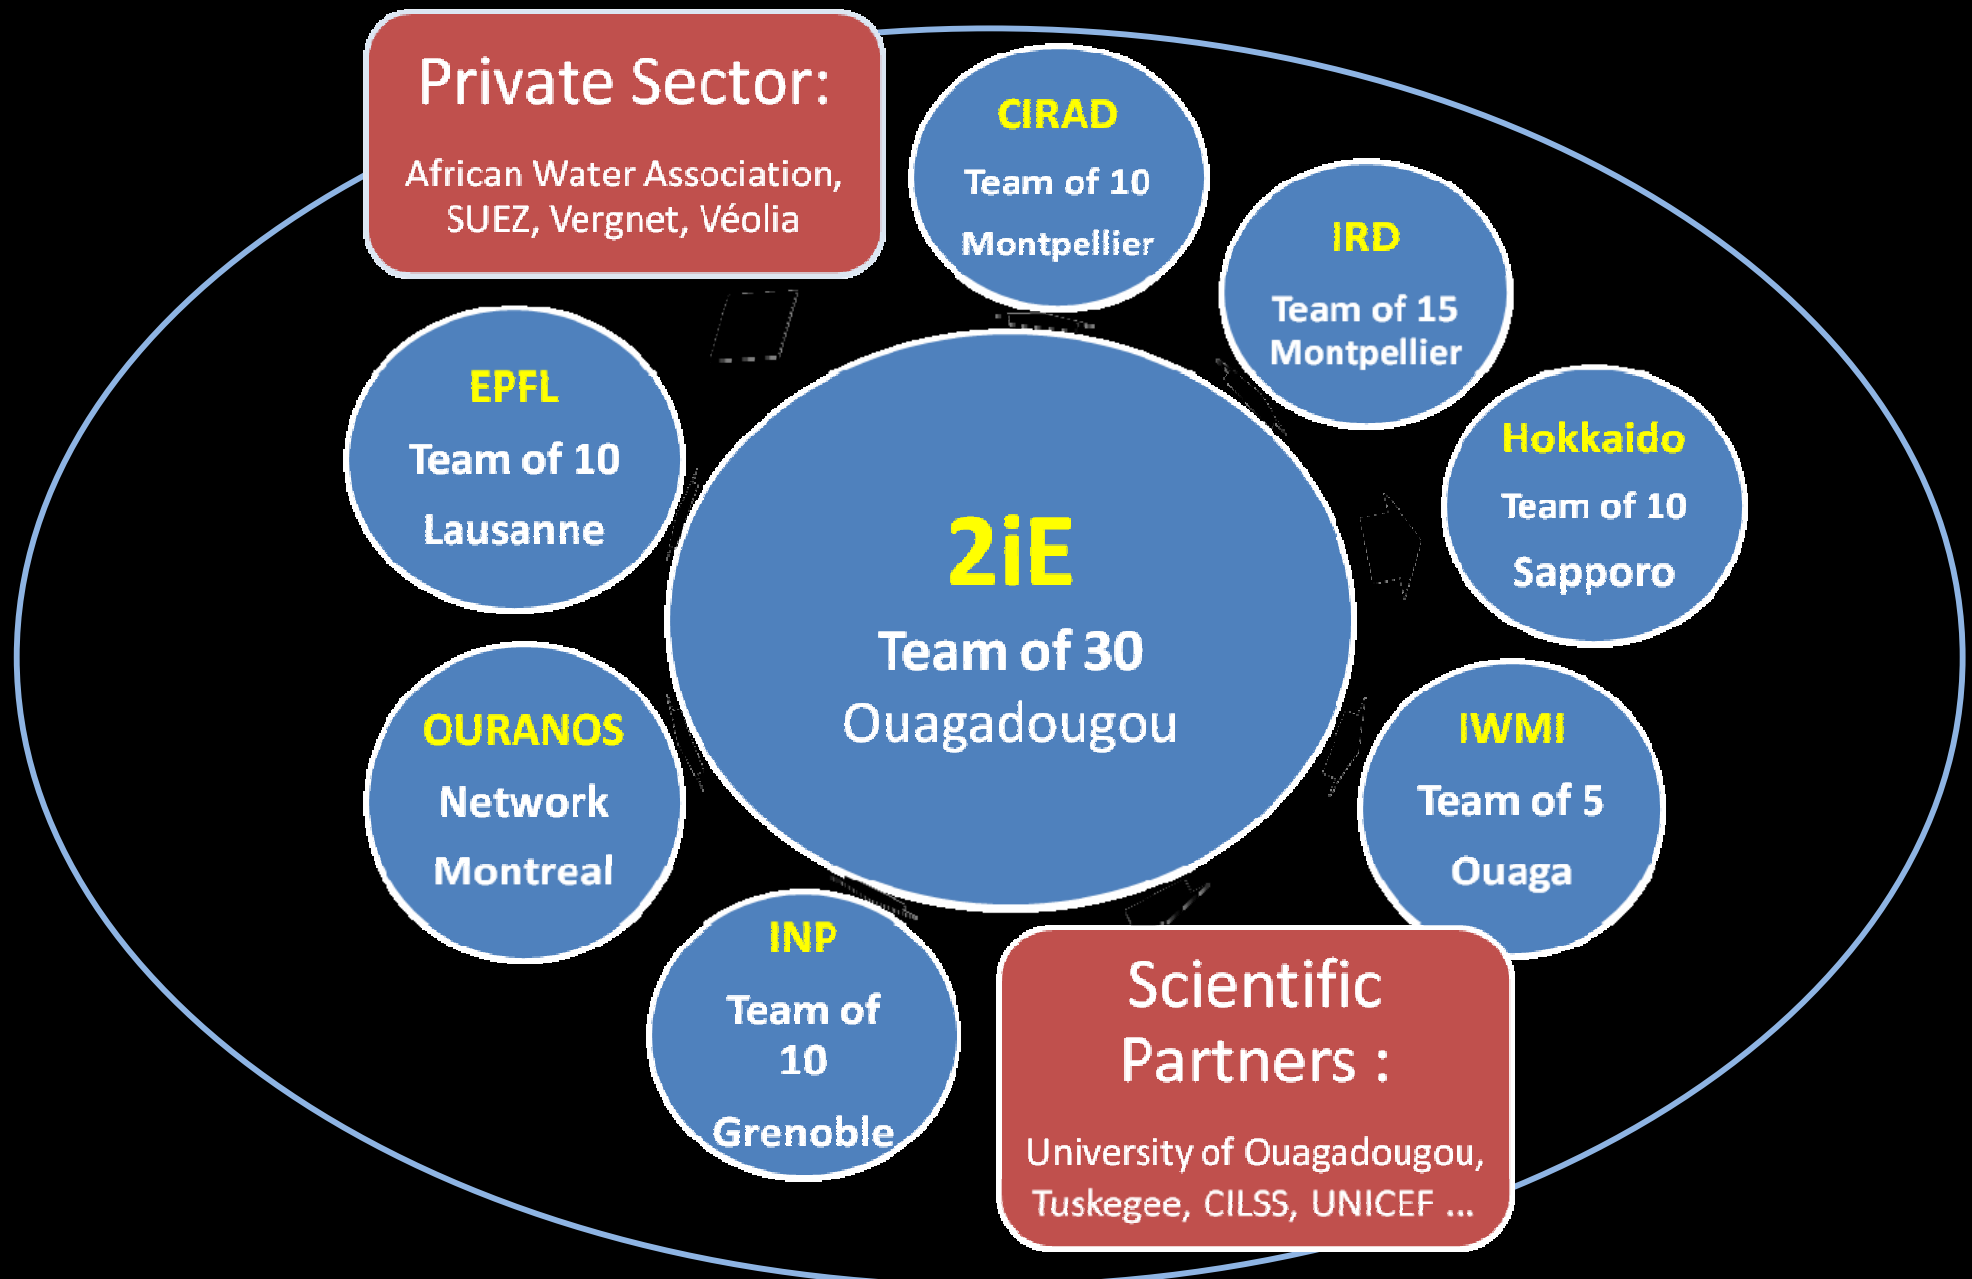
Private Sector:

African Water Association, SUEZ, Vergnet, Véolia

CIRAD

Team of 10

Montpellier

IRD

Team of 15

Montpellier

EPFL

Team of 10

Lausanne

2iE

Team of 30

Ouagadougou

Hokkaido

Team of 10

Sapporo

OURANOS

Network

Montreal

IWMI

Team of 5

Ouaga

INP

Team of 10

Grenoble

Scientific Partners :

University of Ouagadougou, Tuskegee, CILSS, UNICEF …